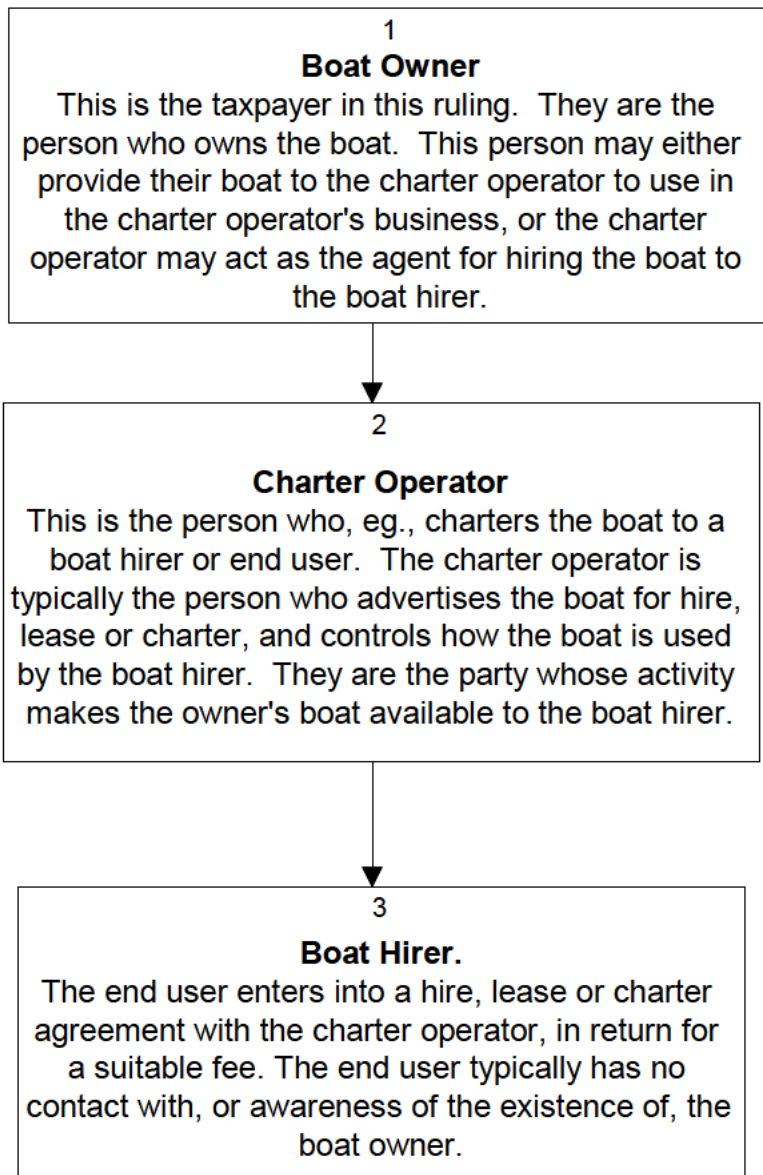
1

**Boat Owner**

This is the taxpayer in this ruling.  They are the person who owns the boat.  This person may either provide their boat to the charter operator to use in the charter operator's business, or the charter operator may act as the agent for hiring the boat to the boat hirer.

2

**Charter Operator**

This is the person who, eg., charters the boat to a boat hirer or end user.  The charter operator is typically the person who advertises the boat for hire, lease or charter, and controls how the boat is used by the boat hirer.  They are the party whose activity makes the owner's boat available to the boat hirer.

3

**Boat Hirer.**

The end user enters into a hire, lease or charter agreement with the charter operator, in return for a suitable fee. The end user typically has no contact with, or awareness of the existence of, the boat owner.